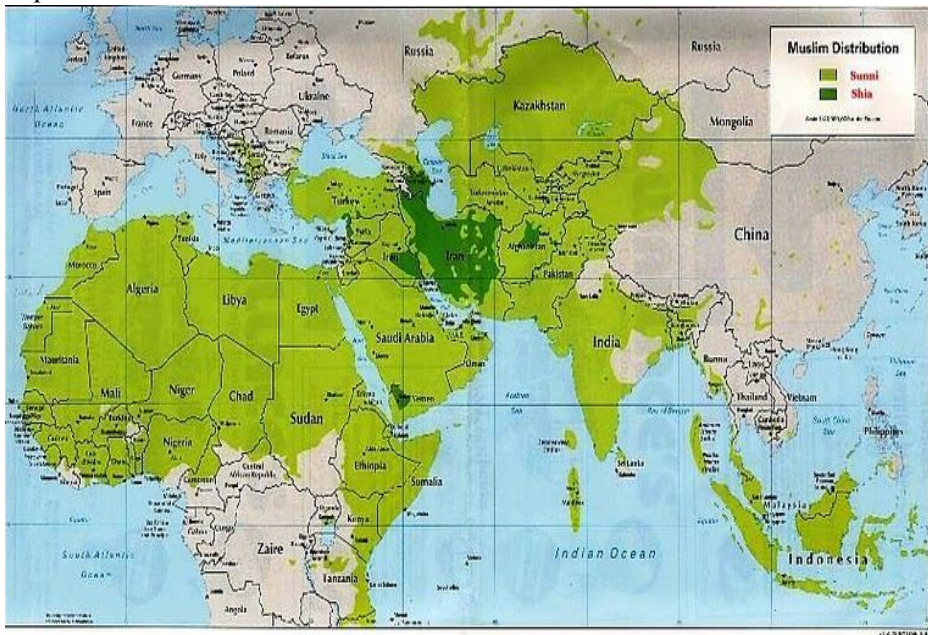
Muslim Distribution
Sunni
Shia

Russia
Russia
Kazakhstan
Mongolia
China
Germany
Poland
Belarus
Ukraine
France
Romania
Spain
North Atlantic Ocean
Black Sea
Turkey
Mediterranean Sea
Iran
Iraq
Afghanistan
Pakistan
Morocco
Algeria
Tunisia
Libya
Egypt
Saudi Arabia
Oman
Yemen
India
Burma
Thailand
Vietnam
Philippines
Mauritania
Mali
Niger
Chad
Sudan
Nigeria
Ethiopia
Somalia
Kenya
Central African Republic
Zaire
Tanzania
Angola
Sri Lanka
Malaysia
Indonesia
Indian Ocean
South Atlantic Ocean
Arabian Sea
Bay of Bengal
South China Sea